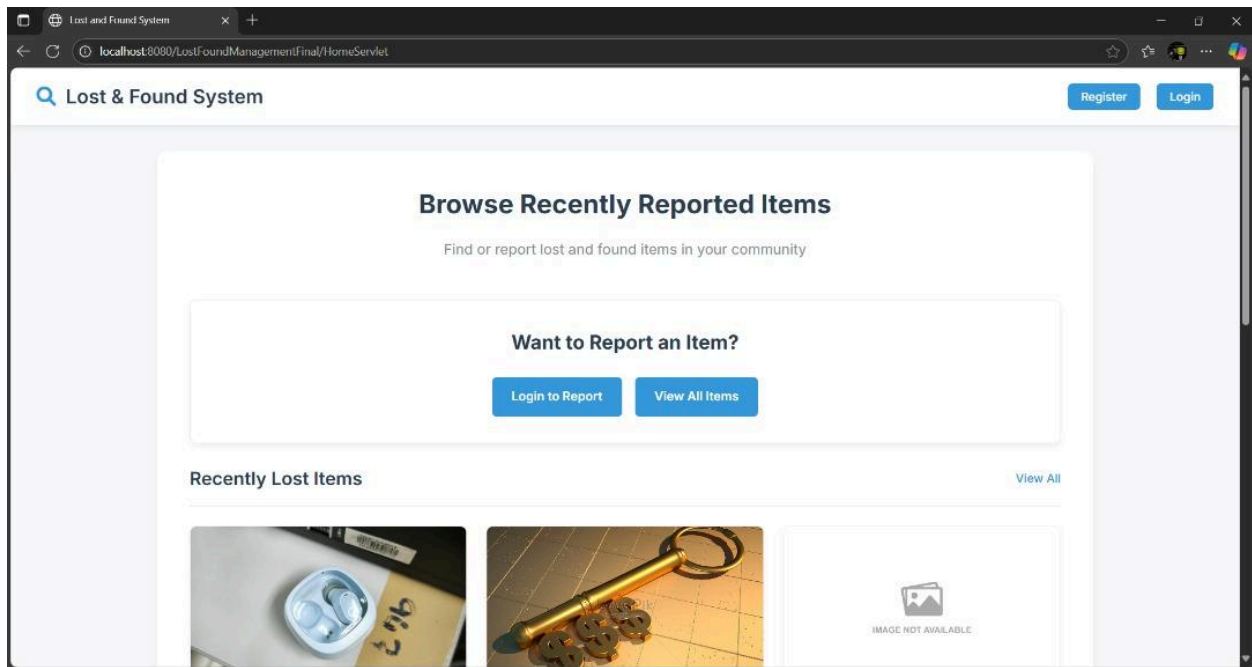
Lost and Found System

localhost:8080/LostFoundManagementFinal/HomeServlet

Lost & Found System

Register

Login

Browse Recently Reported Items

Find or report lost and found items in your community

Want to Report an Item?

Login to Report

View All Items

Recently Lost Items

View All

IMAGE NOT AVAILABLE